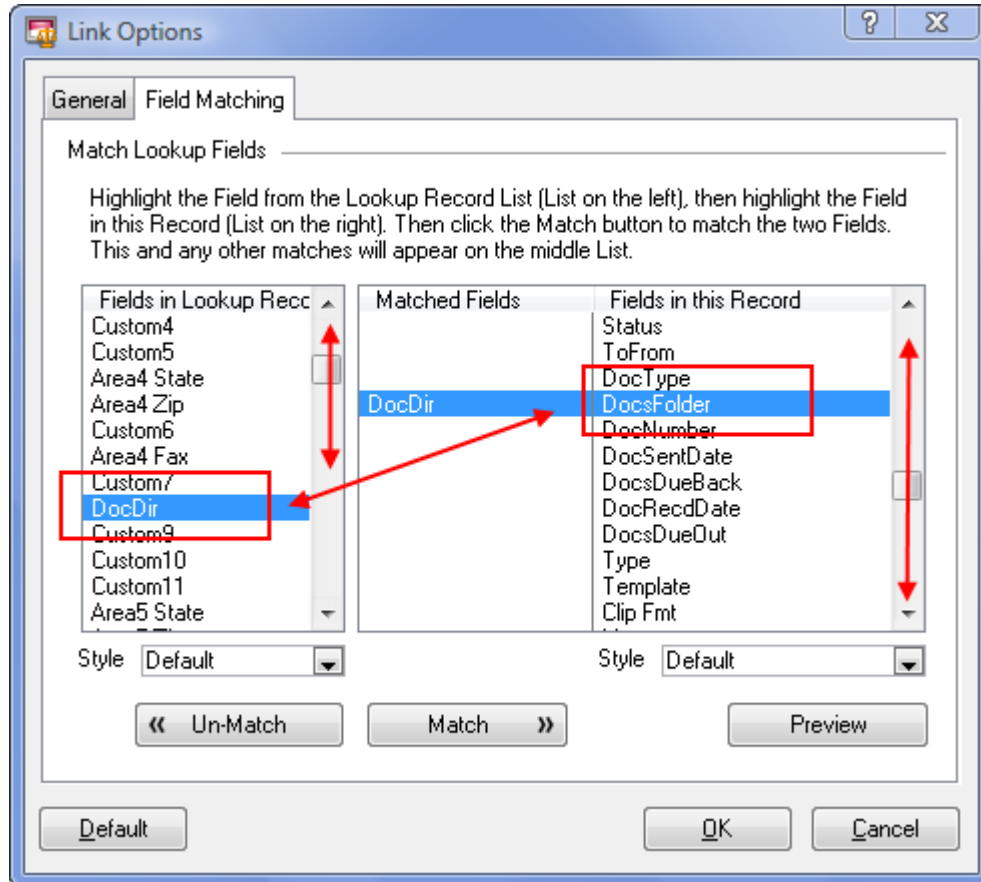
Link Options

?

X

General

Field Matching

Match Lookup Fields

Highlight the Field from the Lookup Record List (List on the left), then highlight the Field in this Record (List on the right). Then click the Match button to match the two Fields. This and any other matches will appear on the middle List.

Fields in Lookup Recc
Custom4
Custom5
Area4 State
Area4 Zip
Custom6
Area4 Fax
Custom7
DocDir
Custom9
Custom10
Custom11
Area5 State

Matched Fields
DocDir

Fields in this Record
Status
ToFrom
DocType
DocsFolder
DocNumber
DocSentDate
DocsDueBack
DocRecdDate
DocsDueOut
Type
Template
Clip Fmt

Style Default

Style Default

« Un-Match

Match »

Preview

Default

OK

Cancel